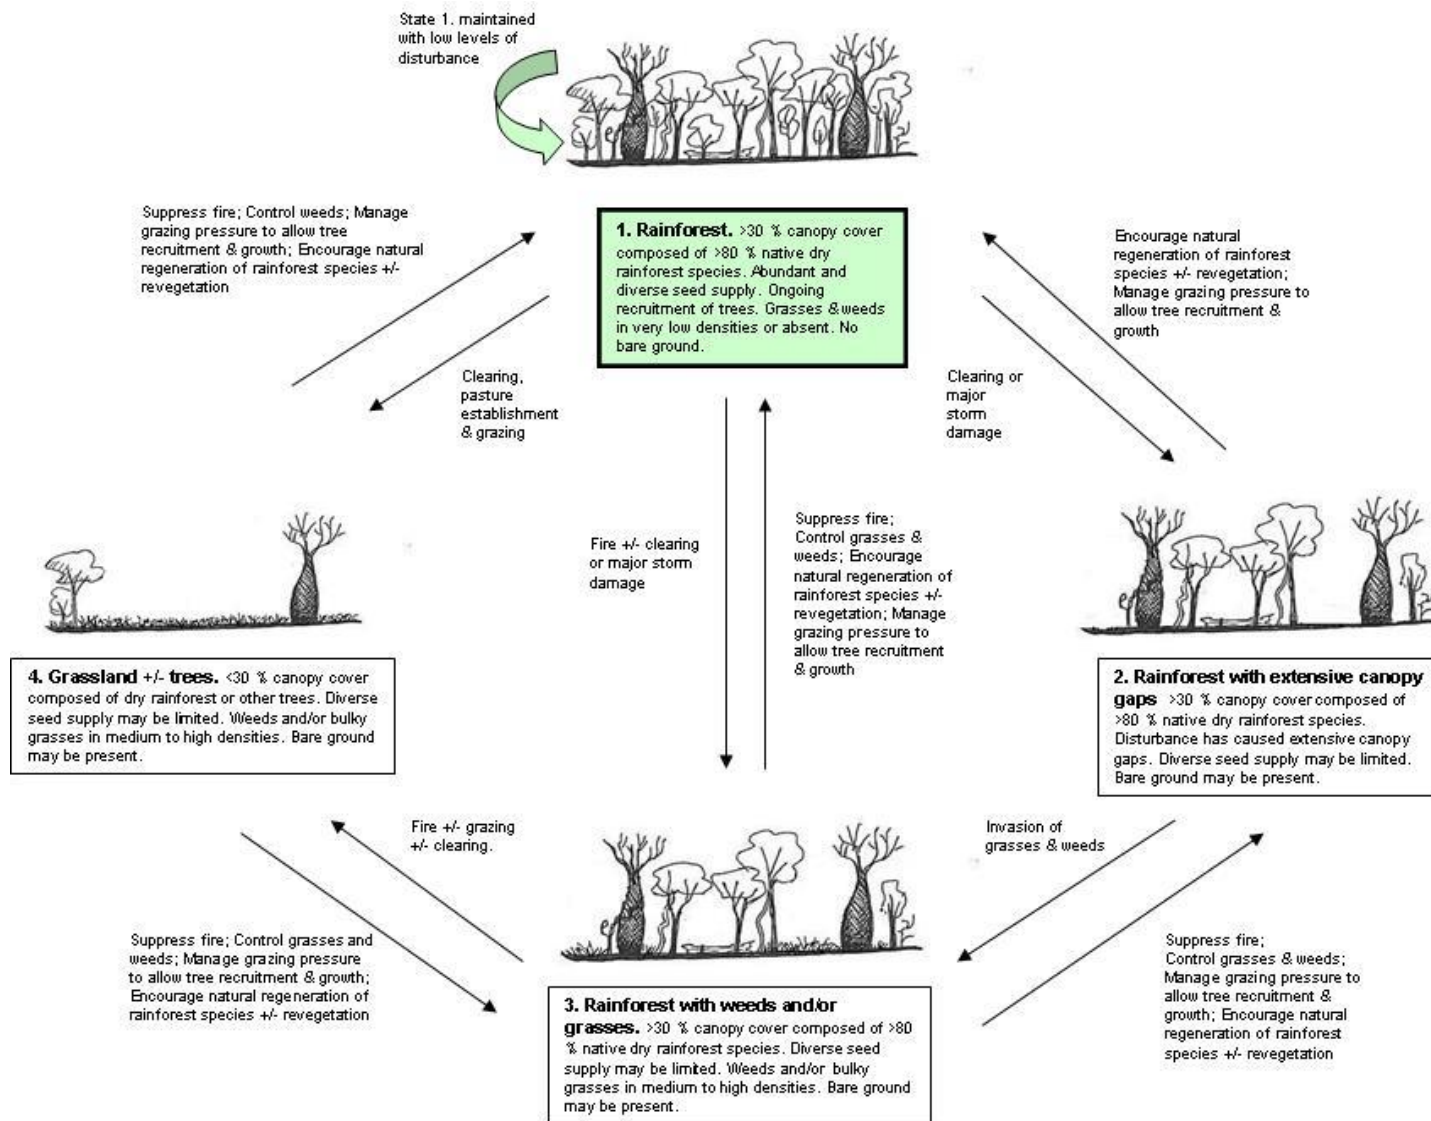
State 1. maintained with low levels of disturbance

Suppress fire; Control weeds; Manage grazing pressure to allow tree recruitment & growth; Encourage natural regeneration of rainforest species +/- revegetation

**1. Rainforest.** >30 % canopy cover composed of >80 % native dry rainforest species. Abundant and diverse seed supply. Ongoing recruitment of trees. Grasses & weeds in very low densities or absent. No bare ground.

Encourage natural regeneration of rainforest species +/- revegetation; Manage grazing pressure to allow tree recruitment & growth

Clearing, pasture establishment & grazing

Clearing or major storm damage

Fire +/- clearing or major storm damage

Suppress fire; Control grasses & weeds; Encourage natural regeneration of rainforest species +/- revegetation; Manage grazing pressure to allow tree recruitment & growth

**4. Grassland +/- trees.** <30 % canopy cover composed of dry rainforest or other trees. Diverse seed supply may be limited. Weeds and/or bulky grasses in medium to high densities. Bare ground may be present.

**2. Rainforest with extensive canopy gaps** >30 % canopy cover composed of >80 % native dry rainforest species. Disturbance has caused extensive canopy gaps. Diverse seed supply may be limited. Bare ground may be present.

Fire +/- grazing +/- clearing.

Invasion of grasses & weeds

Suppress fire; Control grasses and weeds; Manage grazing pressure to allow tree recruitment & growth; Encourage natural regeneration of rainforest species +/- revegetation

Suppress fire; Control grasses & weeds; Manage grazing pressure to allow tree recruitment & growth; Encourage natural regeneration of rainforest species +/- revegetation

**3. Rainforest with weeds and/or grasses.** >30 % canopy cover composed of >80 % native dry rainforest species. Diverse seed supply may be limited. Weeds and/or bulky grasses in medium to high densities. Bare ground may be present.